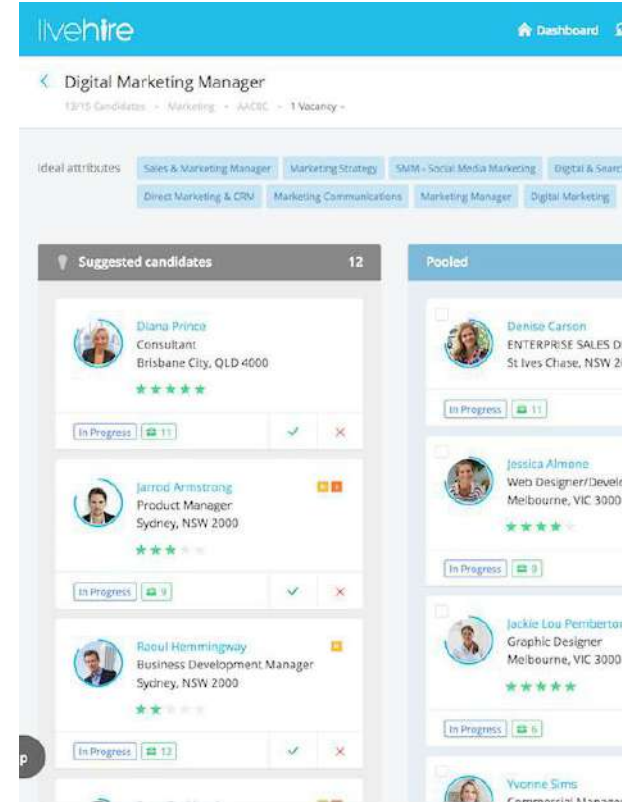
livehire

Dashboard

Digital Marketing Manager

13/15 Candidates · Marketing · AACBC · 1 Vacancy

Ideal attributes Sales & Marketing Manager Marketing Strategy SMM - Social Media Marketing Digital & Search Direct Marketing & CRM Marketing Communications Marketing Manager Digital Marketing

Suggested candidates 12

Diana Prince
Consultant
Brisbane City, QLD 4000

In Progress 11

Jarrod Armstrong
Product Manager
Sydney, NSW 2000

In Progress 9

Raoul Hemmingway
Business Development Manager
Sydney, NSW 2000

In Progress 12

Pooled

Denise Carson
ENTERPRISE SALES D
St Ives Chase, NSW 2

In Progress 11

Jessica Almone
Web Designer/Devel
Melbourne, VIC 3000

In Progress 9

Jackie Lou Pemberton
Graphic Designer
Melbourne, VIC 3000

In Progress 6

Yvonne Sims
Commercial Manage